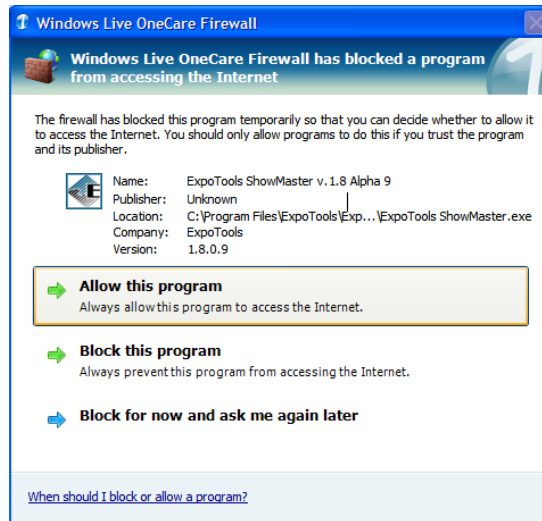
Windows Live OneCare Firewall

Windows Live OneCare Firewall has blocked a program from accessing the Internet

The firewall has blocked this program temporarily so that you can decide whether to allow it to access the Internet. You should only allow programs to do this if you trust the program and its publisher.

| | |
|---|---|
| Name: | ExpoTools ShowMaster v.1.8 Alpha 9 |
| Publisher: | Unknown |
| Location: | C:\Program Files\ExpoTools\Exp...\ExpoTools ShowMaster.exe |
| Company: | ExpoTools |
| Version: | 1.8.0.9 |

Allow this program
Always allow this program to access the Internet.

Block this program
Always prevent this program from accessing the Internet.

Block for now and ask me again later

When should I block or allow a program?